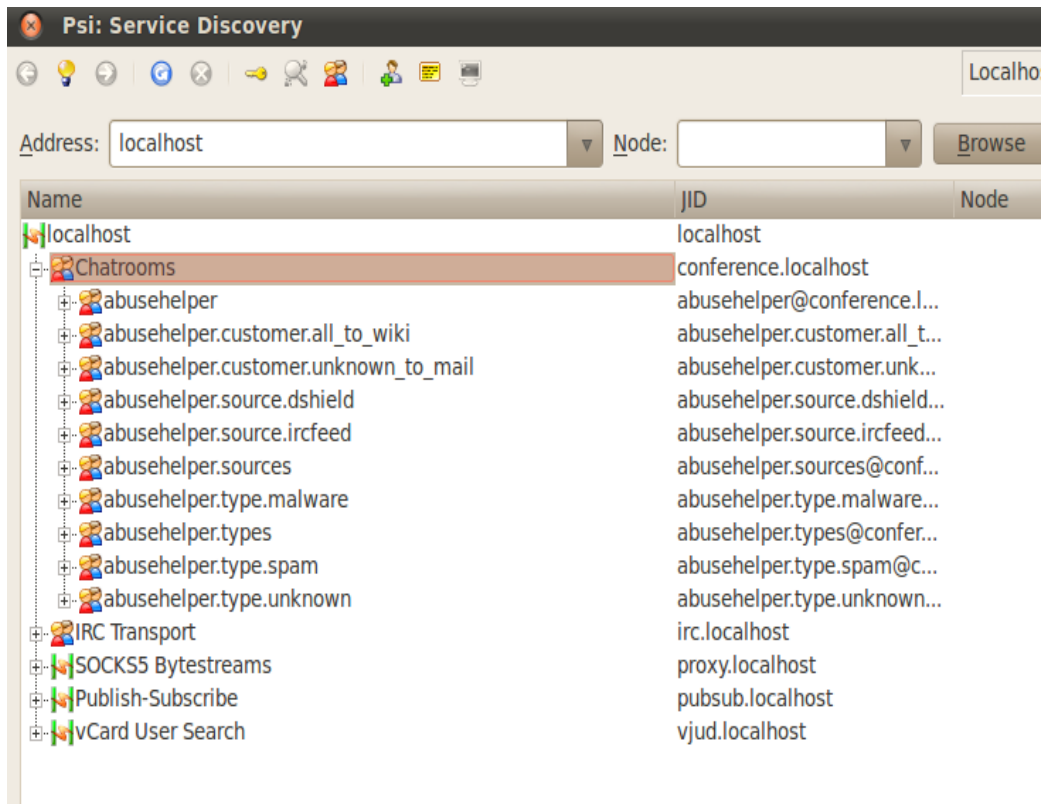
Psi: Service Discovery

Localhos

Address: localhost Node: Browse

| Name | JID | Node |
|---|---|---|
| localhost | localhost | |
| Chatrooms | conference.localhost | |
| abusehelper | abusehelper@conference.l... | |
| abusehelper.customer.all_to_wiki | abusehelper.customer.all_t... | |
| abusehelper.customer.unknown_to_mail | abusehelper.customer.unk... | |
| abusehelper.source.dshield | abusehelper.source.dshield... | |
| abusehelper.source.ircfeed | abusehelper.source.ircfeed... | |
| abusehelper.sources | abusehelper.sources@conf... | |
| abusehelper.type.malware | abusehelper.type.malware... | |
| abusehelper.types | abusehelper.types@confer... | |
| abusehelper.type.spam | abusehelper.type.spam@c... | |
| abusehelper.type.unknown | abusehelper.type.unknown... | |
| IRC Transport | irc.localhost | |
| SOCKS5 Bytestreams | proxy.localhost | |
| Publish-Subscribe | pubsub.localhost | |
| vCard User Search | vjud.localhost | |